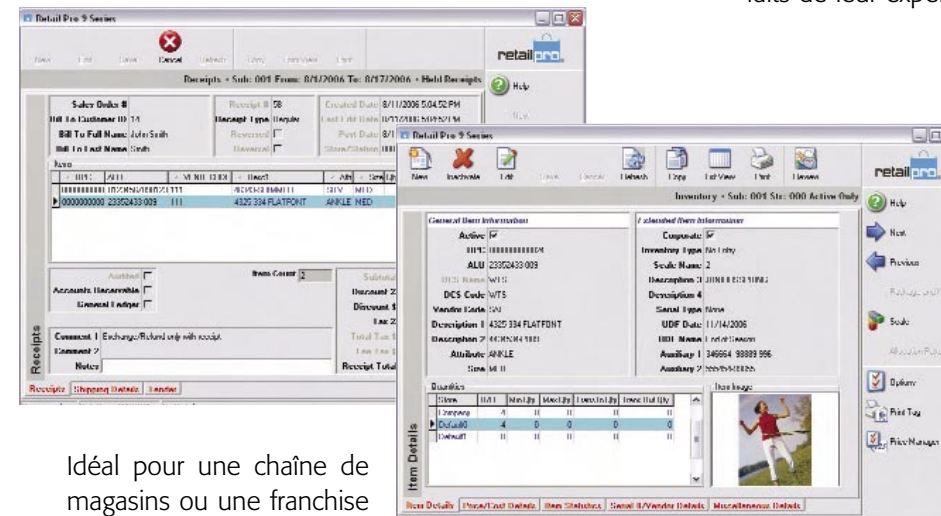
faits de leur exp

Retail Pro 9 Series

New Edit Save Cancel Refresh Copy List View Print

retailpro

Receipts • Sub: 001 From: 8/1/2006 To: 8/17/2006 • Held Receipts

Help

Sales Order #
Bill To Customer ID 14
Bill To Full Name John Smith
Bill To Last Name Smith

Receipt # 58
Receipt Type Regular
Reversed
Reversal

Created Date 8/11/2006 5:04:52 PM
Last Edit Date 8/17/2006 5:09:52 PM
Post Date 8/1
Store/Station 000

Item

| UPC | ALU | VENDOR CODE | Desc1 | Attr | Size |
|---|---|---|---|---|---|
| 1000000000 | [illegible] | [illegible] | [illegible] | SILV | MED |
| 0000000000 | 23352433-009 | 111 | 4325 334 FLATFONT | ANKLE | MED |

Audited
Accounts Receivable
General Ledger

Item Count 2

Subtotal
Discount
Discount $
Tax
Total Tax
Fee
Receipt Total

Comment 1 Exchange/Refund only with receipt.
Comment 2
Notes

Receipts

Receipt Shipping Details Tender

Retail Pro 9 Series

New Inactivate Edit Save Cancel Refresh Copy List View Print Reviews

retailpro

Inventory • Sub: 001 Str: 000 Active Only

Help
Next
Previous
Package Item
Scale
Allocation/Rules
Options
Print Tag
Price Manager

General Item Information
Active
UPC 10000000004
ALU 23352433-009
DCS Name WTS
DCS Code WTS
Vendor Code SN
Description 1 4325 334 FLATFONT
Description 2 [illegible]
Attribute ANKLE
Size MED

Extended Item Information
Corporate
Inventory Type No Entry
Scale Name 2
Description 3 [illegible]
Description 4
Serial Type None
UDF Date 11/14/2006
UDF Name End of Season
Auxiliary 1 346664 98889 996
Auxiliary 2 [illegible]

Quantities

| Store | O/H | Min Qty | Max Qty | Transfer Out Qty | Transfer Out Qty |
|---|---|---|---|---|---|
| Company | 4 | 0 | 0 | 0 | 0 |
| Default0 | 4 | 0 | 0 | 0 | 0 |
| Default1 | 0 | 0 | 0 | 0 | 0 |

Item Image

Item Details

Item Details Price/Cost Details Item Statistics Serial #/Vendor Details Miscellaneous Details

Idéal pour une chaîne de magasins ou une franchise